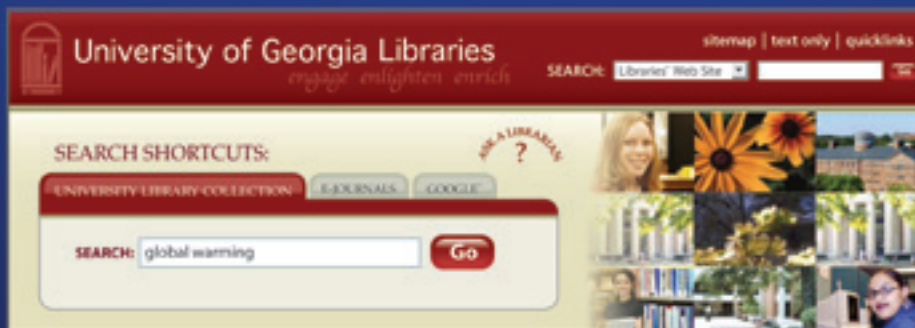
University of Georgia Libraries
engage enlighten enrich

sitemap | text only | quicklinks

SEARCH: Libraries' Web Site

SEARCH SHORTCUTS:

ASK A LIBRARIAN ?

UNIVERSITY LIBRARY COLLECTION | E-JOURNALS | GOOGLE

SEARCH: global warming

Go